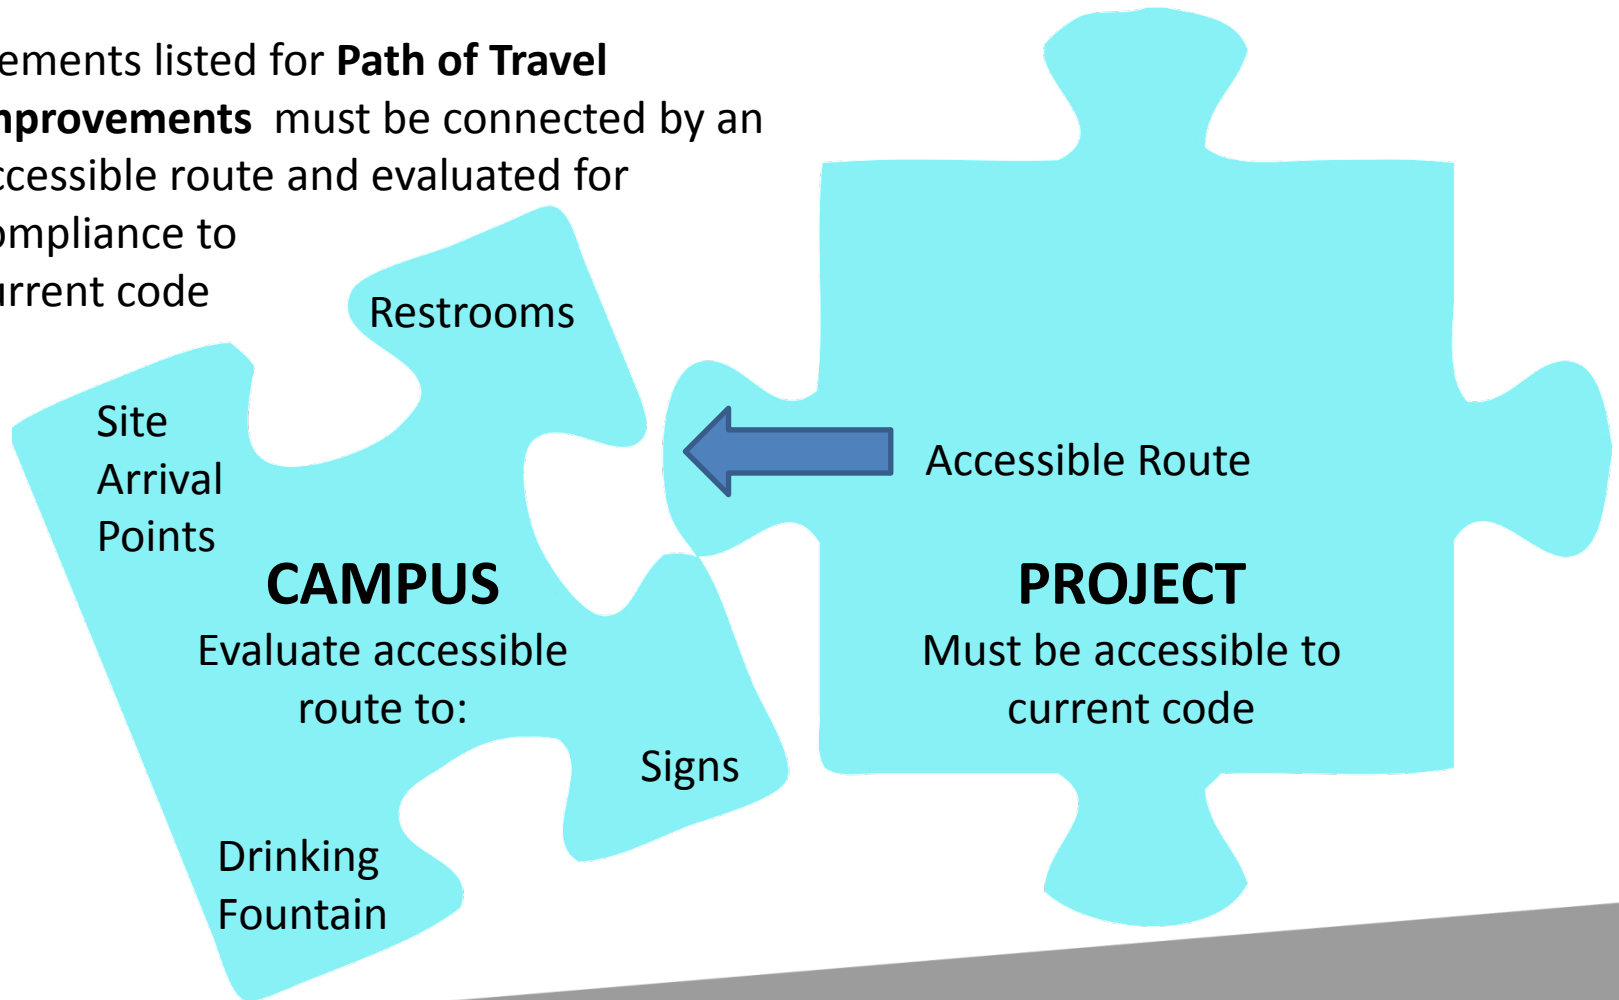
ements listed for **Path of Travel** nprovements must be connected by an ccessible route and evaluated for ompliance to urrent code

Restrooms

Site Arrival Points

CAMPUS

Evaluate accessible route to:

Signs

Drinking Fountain

Accessible Route

PROJECT

Must be accessible to current code